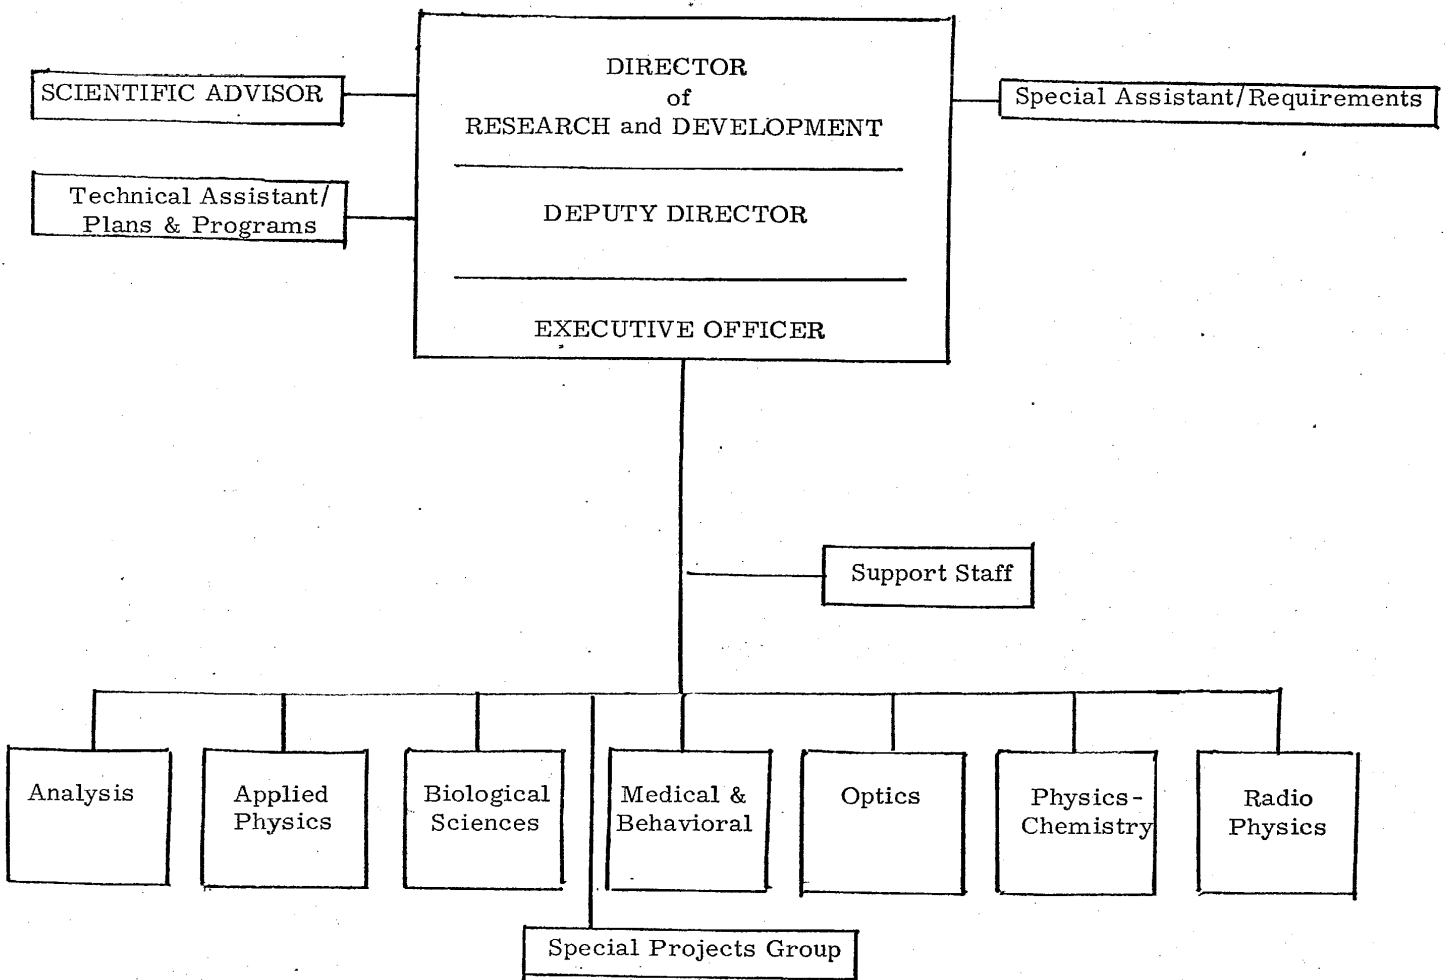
SCIENTIFIC ADVISOR

DIRECTOR
of
RESEARCH and DEVELOPMENT

Special Assistant/Requirements

Technical Assistant/
Plans & Programs

DEPUTY DIRECTOR

EXECUTIVE OFFICER

Support Staff

Analysis

Applied Physics

Biological Sciences

Medical & Behavioral

Optics

Physics-Chemistry

Radio Physics

Special Projects Group